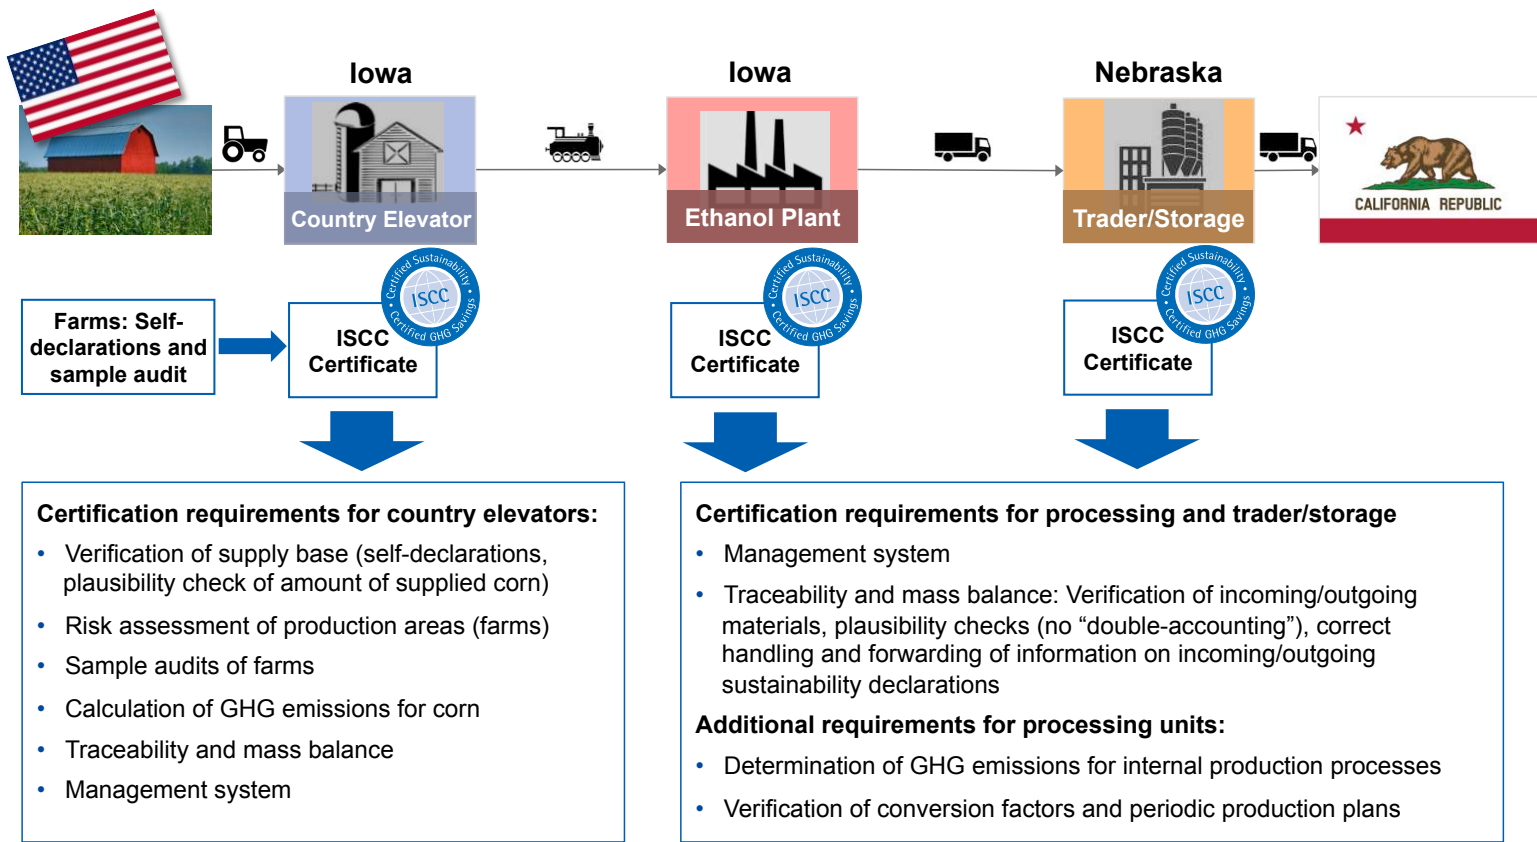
Iowa

Country Elevator

Iowa

Ethanol Plant

Nebraska

Trader/Storage

CALIFORNIA REPUBLIC

Farms: Self-declarations and sample audit

Certified Sustainability ISCC Certified GHG Savings

ISCC Certificate

Certified Sustainability ISCC Certified GHG Savings

ISCC Certificate

Certified Sustainability ISCC Certified GHG Savings

ISCC Certificate

Certification requirements for country elevators:

- Verification of supply base (self-declarations, plausibility check of amount of supplied corn)
- Risk assessment of production areas (farms)
- Sample audits of farms
- Calculation of GHG emissions for corn
- Traceability and mass balance
- Management system

Certification requirements for processing and trader/storage

- Management system
- Traceability and mass balance: Verification of incoming/outgoing materials, plausibility checks (no “double-accounting”), correct handling and forwarding of information on incoming/outgoing sustainability declarations

Additional requirements for processing units:

- Determination of GHG emissions for internal production processes
- Verification of conversion factors and periodic production plans